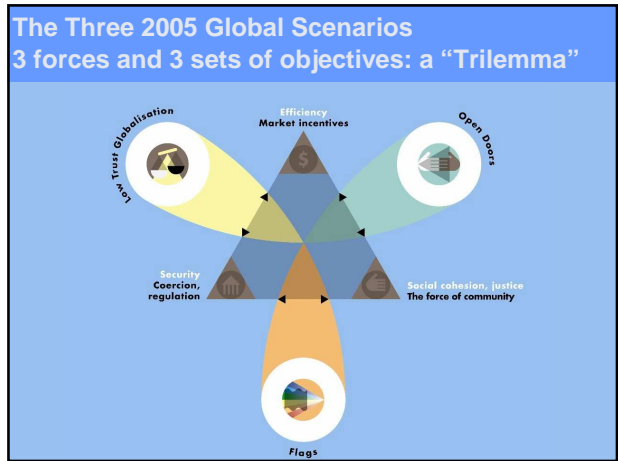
The Three 2005 Global Scenarios
3 forces and 3 sets of objectives: a “Trilemma”

Low Trust Globalisation

Efficiency
Market incentives

Open Doors

Security
Coercion, regulation

Social cohesion, justice
The force of community

Flags